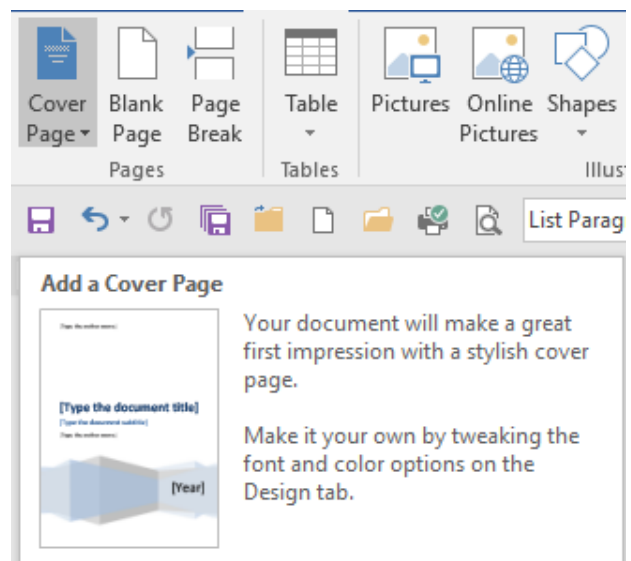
Cover Page ▾
Blank Page
Page Break
Pages
Table ▾
Tables
Pictures
Online Pictures
Shapes ▾
Illus

List Parag

Add a Cover Page

[Type the author name]
[Type the document title]
[Type the document subtitle]
[Type the author name]
[Year]

Your document will make a great first impression with a stylish cover page.

Make it your own by tweaking the font and color options on the Design tab.